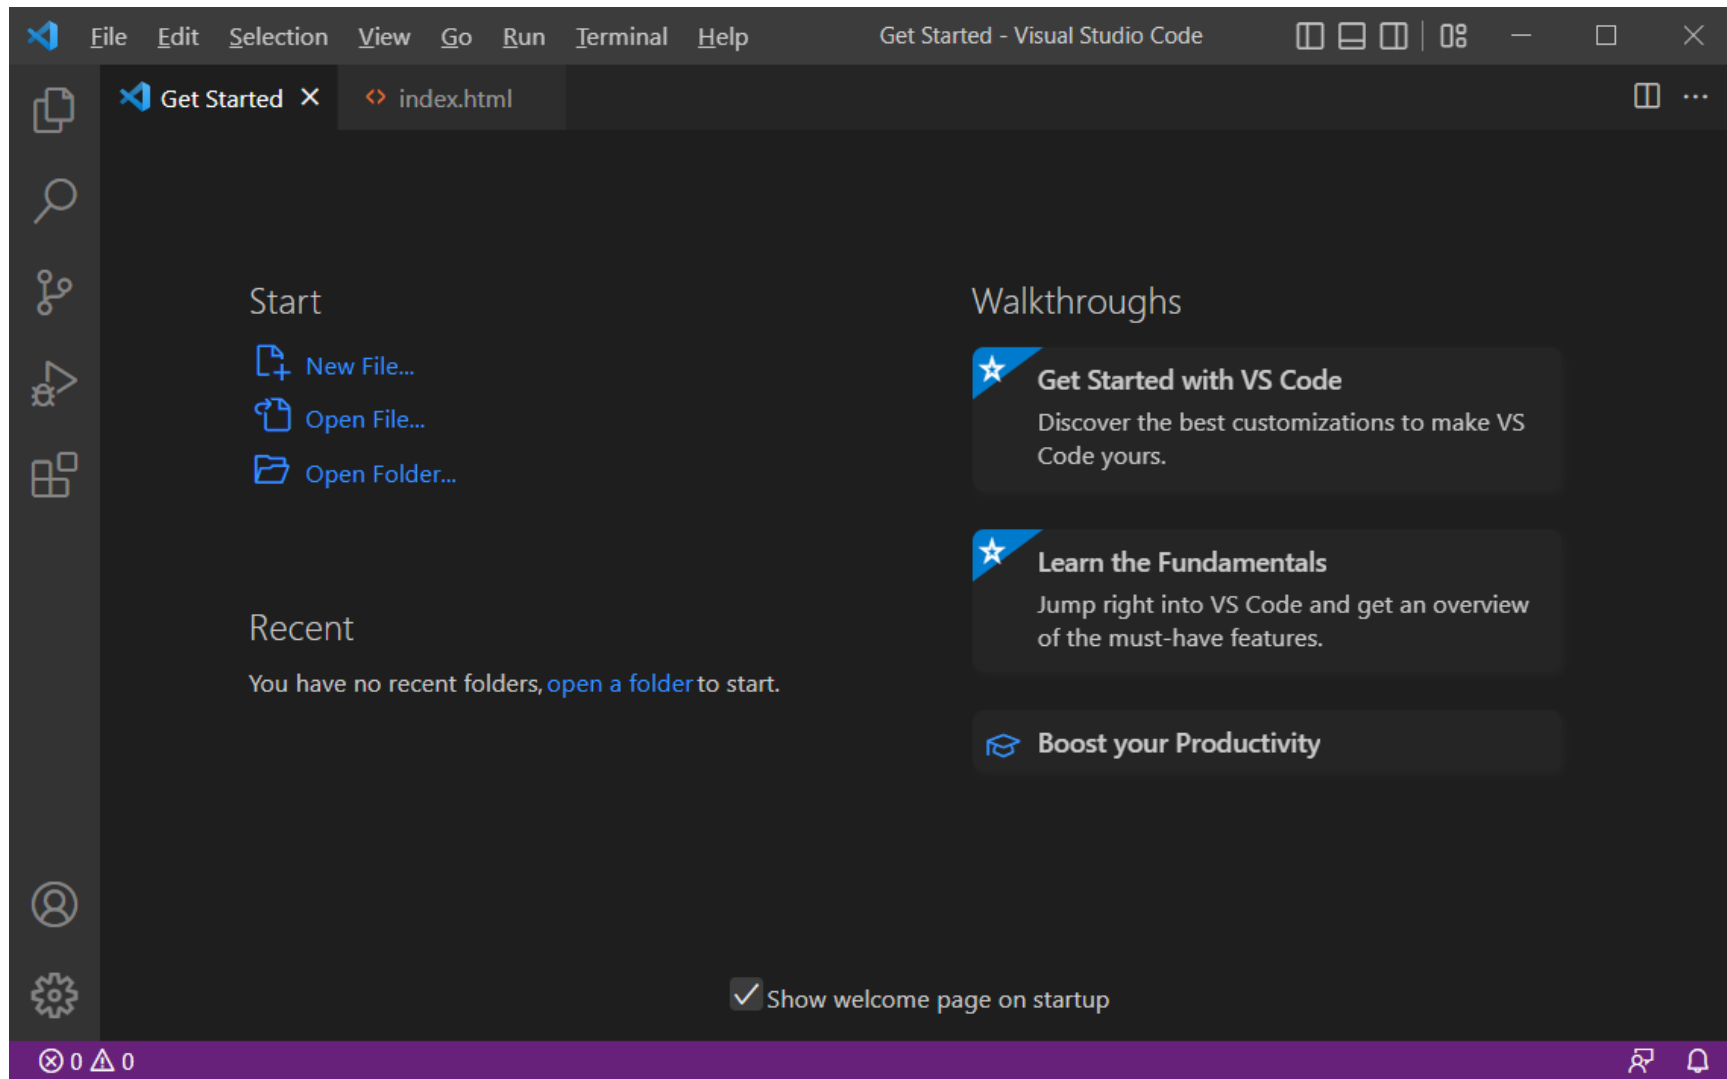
File Edit Selection View Go Run Terminal Help Get Started - Visual Studio Code

Get Started ×
index.html

Start

New File...

Open File...

Open Folder...

Recent

You have no recent folders, open a folder to start.

Walkthroughs

Get Started with VS Code
Discover the best customizations to make VS Code yours.

Learn the Fundamentals
Jump right into VS Code and get an overview of the must-have features.

Boost your Productivity

Show welcome page on startup

⊗ 0 ⚠ 0